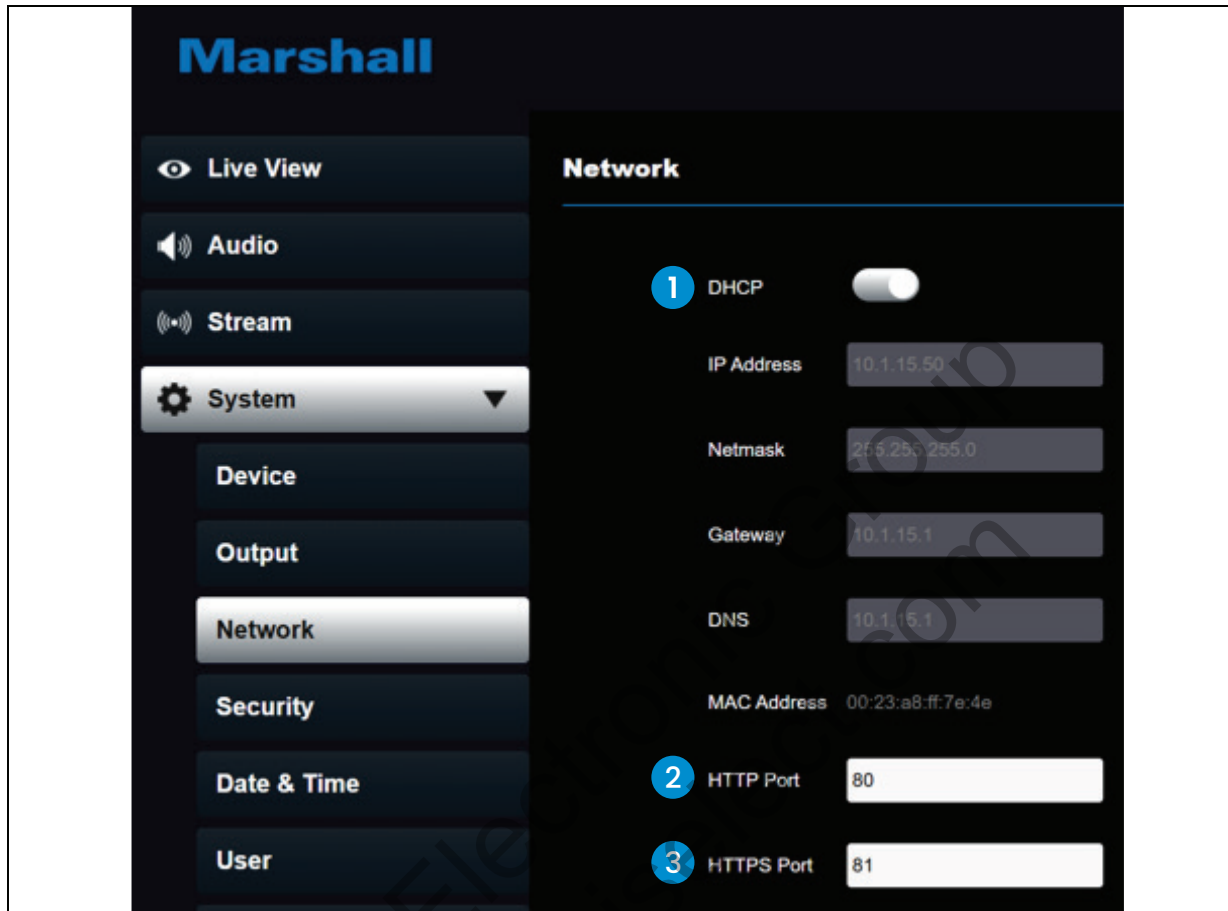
Marshall

Live View

Audio

Stream

System

Device

Output

Network

Security

Date & Time

User

Network

1 DHCP

IP Address 10.1.15.50

Netmask 255.255.255.0

Gateway 10.1.15.1

DNS 10.1.15.1

MAC Address 00:23:a8:ff:7e:4e

2 HTTP Port 80

3 HTTPS Port 81